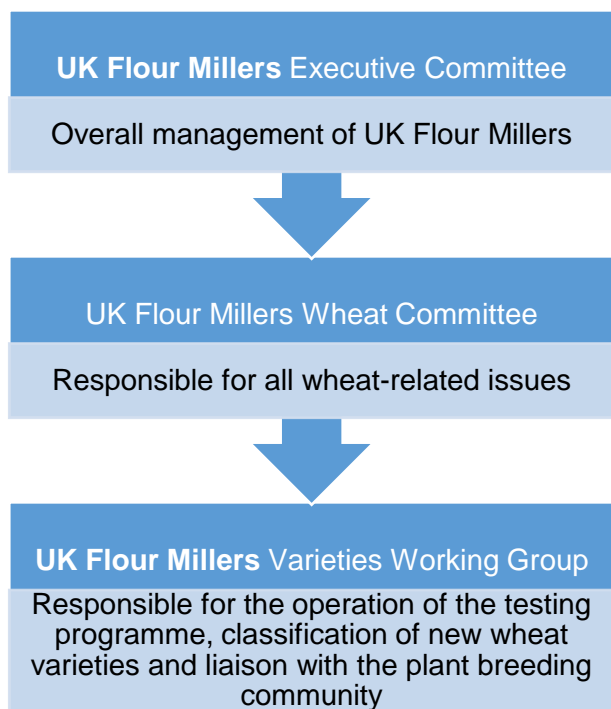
**UK Flour Millers** Executive Committee

Overall management of UK Flour Millers

UK Flour Millers Wheat Committee

Responsible for all wheat-related issues

**UK Flour Millers** Varieties Working Group

Responsible for the operation of the testing programme, classification of new wheat varieties and liaison with the plant breeding community